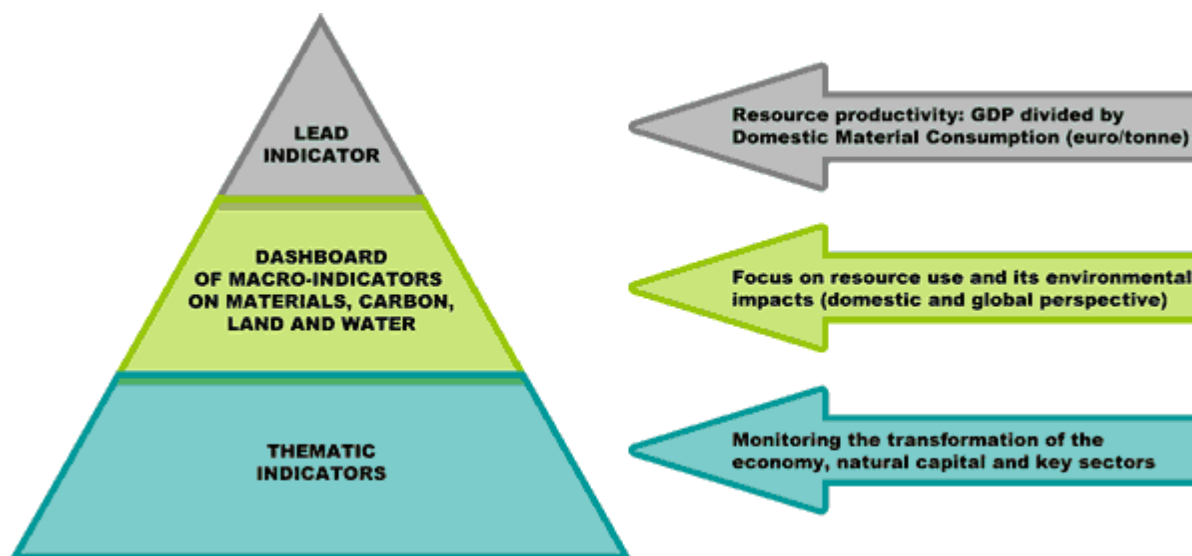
LEAD INDICATOR

DASHBOARD OF MACRO-INDICATORS ON MATERIALS, CARBON, LAND AND WATER

THEMATIC INDICATORS

Resource productivity: GDP divided by Domestic Material Consumption (euro/tonne)

Focus on resource use and its environmental impacts (domestic and global perspective)

Monitoring the transformation of the economy, natural capital and key sectors